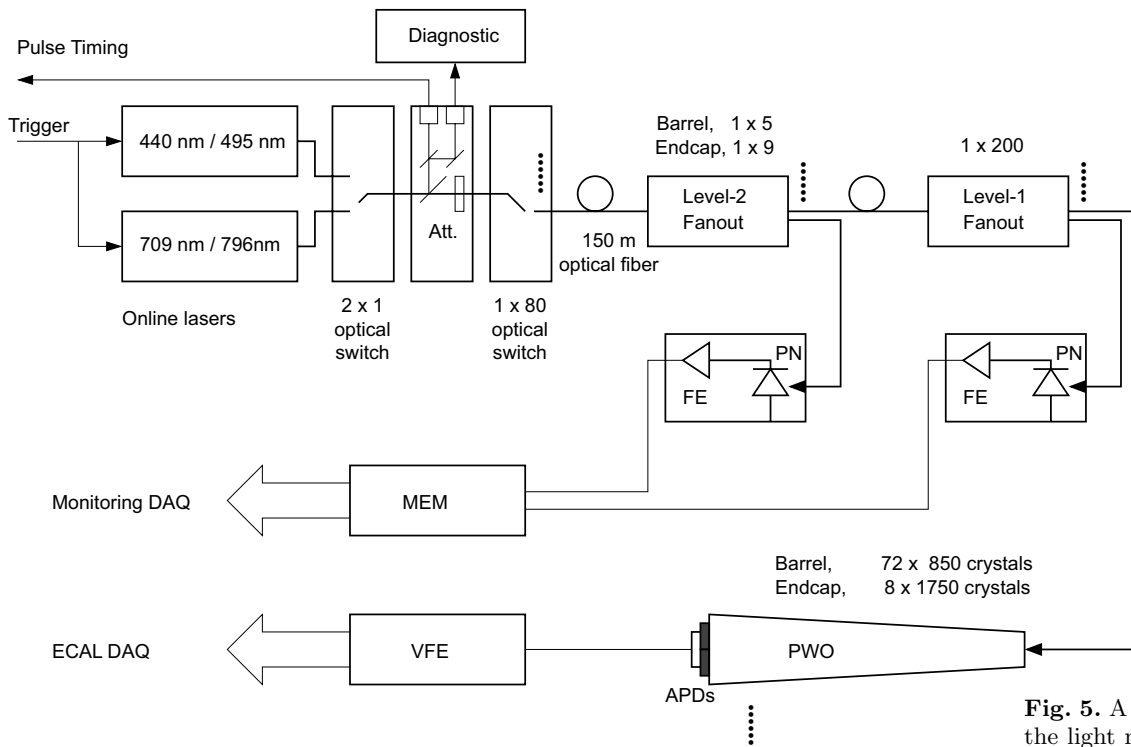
Pulse Timing

Diagnostic

Trigger

440 nm / 495 nm

709 nm / 796nm

Att.

Barrel, 1 x 5
Endcap, 1 x 9

1 x 200

Level-2
Fanout

Level-1
Fanout

150 m
optical fiber

Online lasers

2 x 1
optical
switch

1 x 80
optical
switch

PN

FE

PN

FE

Monitoring DAQ

MEM

Barrel, 72 x 850 crystals
Endcap, 8 x 1750 crystals

ECAL DAQ

VFE

PWO

APDs

**Fig. 5.** A
the light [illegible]